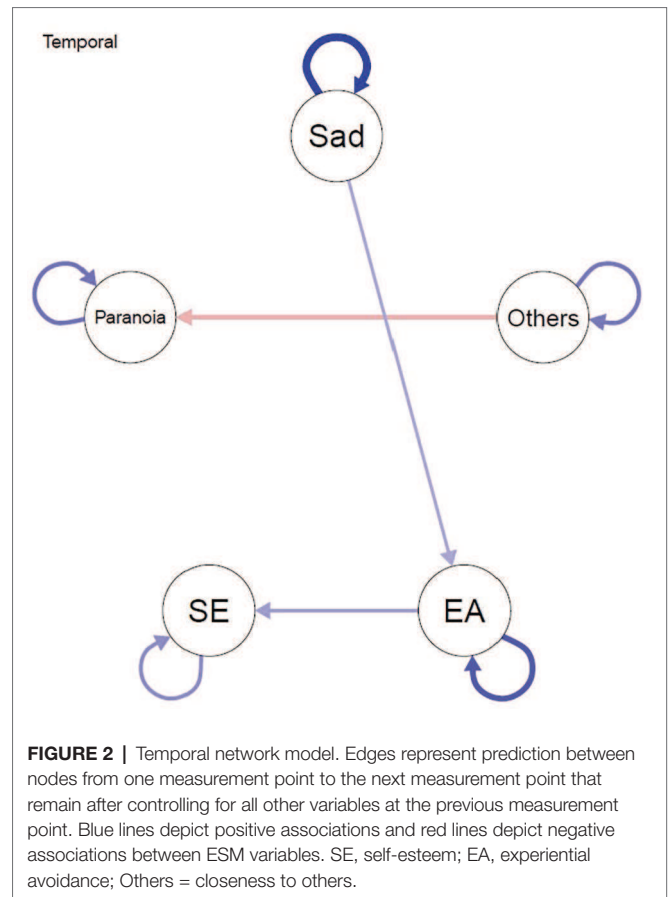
Temporal

Sad

Paranoia

Others

SE

EA

**FIGURE 2 |** Temporal network model. Edges represent prediction between nodes from one measurement point to the next measurement point that remain after controlling for all other variables at the previous measurement point. Blue lines depict positive associations and red lines depict negative associations between ESM variables. SE, self-esteem; EA, experiential avoidance; Others = closeness to others.